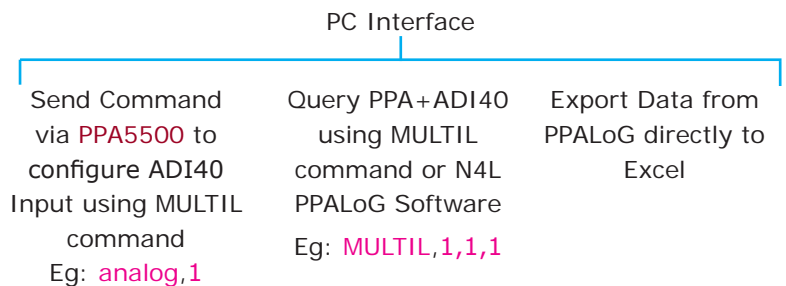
PC Interface

Send Command via PPA5500 to configure ADI40 Input using MULTIL command
Eg: analog,1

Query PPA+ADI40 using MULTIL command or N4L PPALoG Software
Eg: MULTIL,1,1,1

Export Data from PPALoG directly to Excel